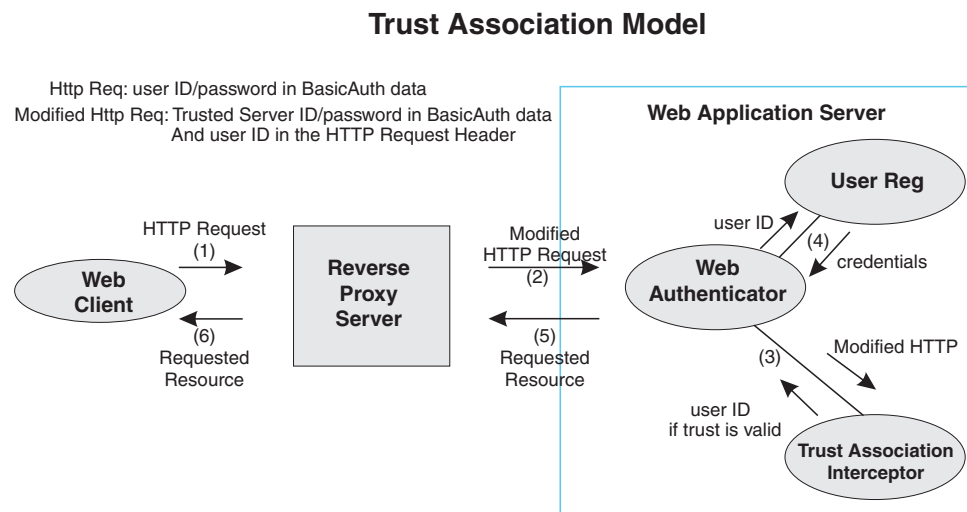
Trust Association Model

Http Req: user ID/password in BasicAuth data

Modified Http Req: Trusted Server ID/password in BasicAuth data And user ID in the HTTP Request Header

Web Application Server

User Reg

HTTP Request (1)

Web Client

(6) Requested Resource

Reverse Proxy Server

Modified HTTP Request (2)

(5) Requested Resource

user ID

(4)

credentials

Web Authenticator

(3)

Modified HTTP

user ID if trust is valid

Trust Association Interceptor